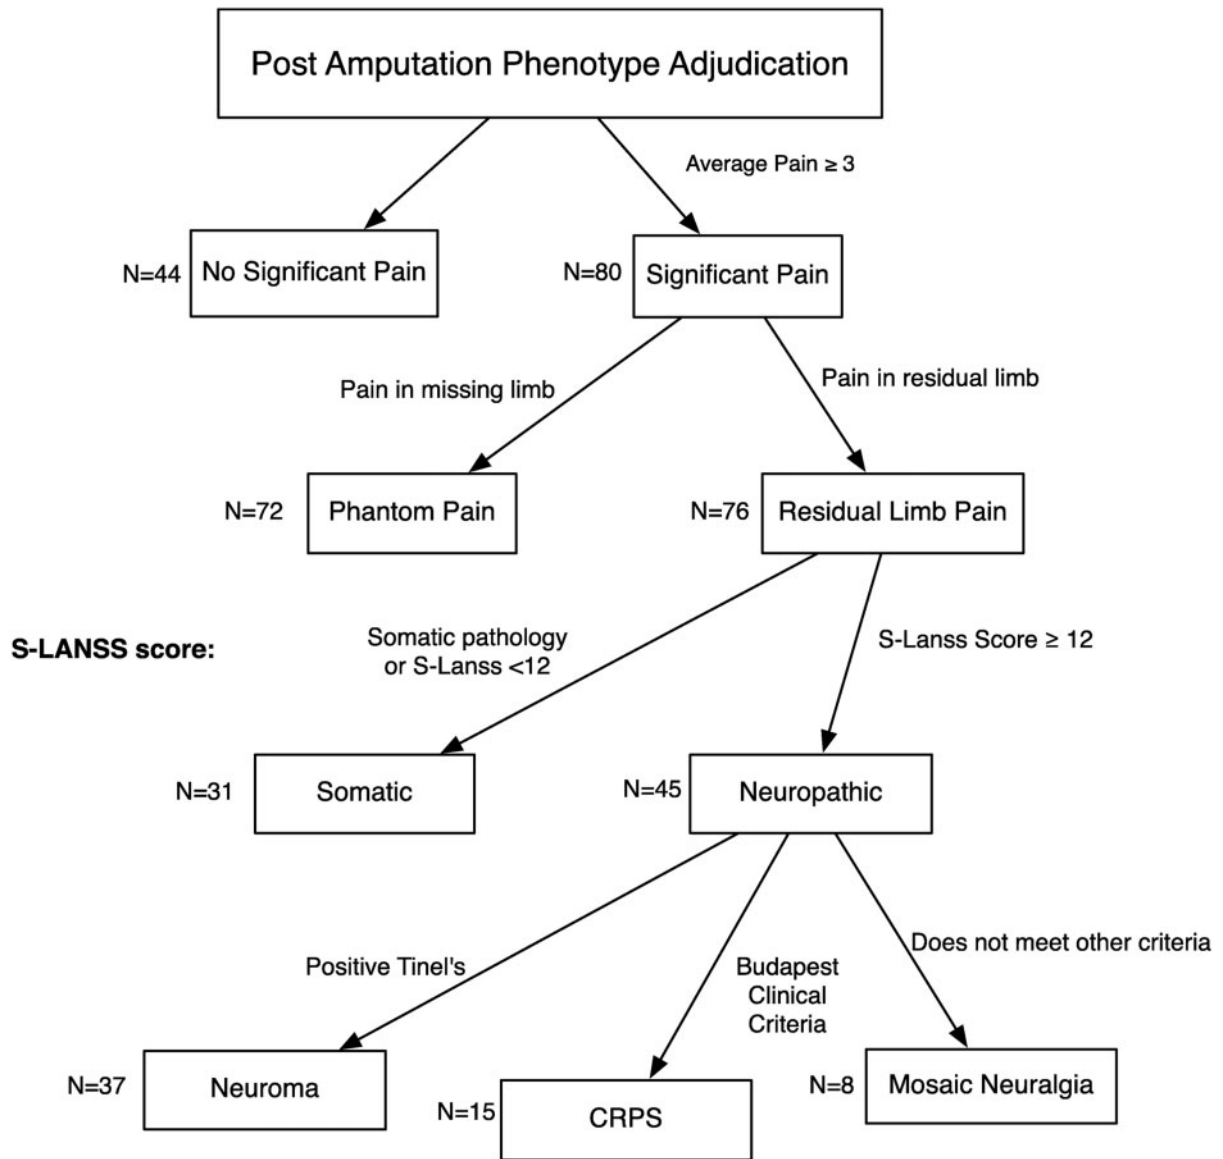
Post Amputation Phenotype Adjudication

Average Pain ≥ 3

N=44 No Significant Pain

N=80 Significant Pain

Pain in missing limb

Pain in residual limb

N=72 Phantom Pain

N=76 Residual Limb Pain

S-LANSS score:

Somatic pathology or S-Lanss <12

S-Lanss Score ≥ 12

N=31 Somatic

N=45 Neuropathic

Positive Tinel's

Budapest Clinical Criteria

Does not meet other criteria

N=37 Neuroma

N=15 CRPS

N=8 Mosaic Neuralgia